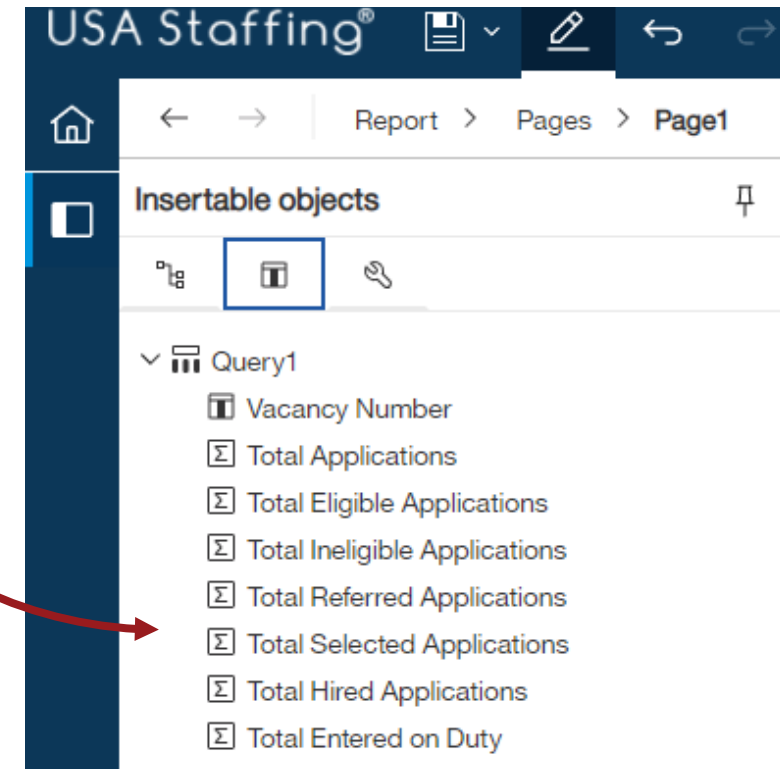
USA Staffing®

Report > Pages > Page1

Insertable objects

Query1
Vacancy Number
Total Applications
Total Eligible Applications
Total Ineligible Applications
Total Referred Applications
Total Selected Applications
Total Hired Applications
Total Entered on Duty